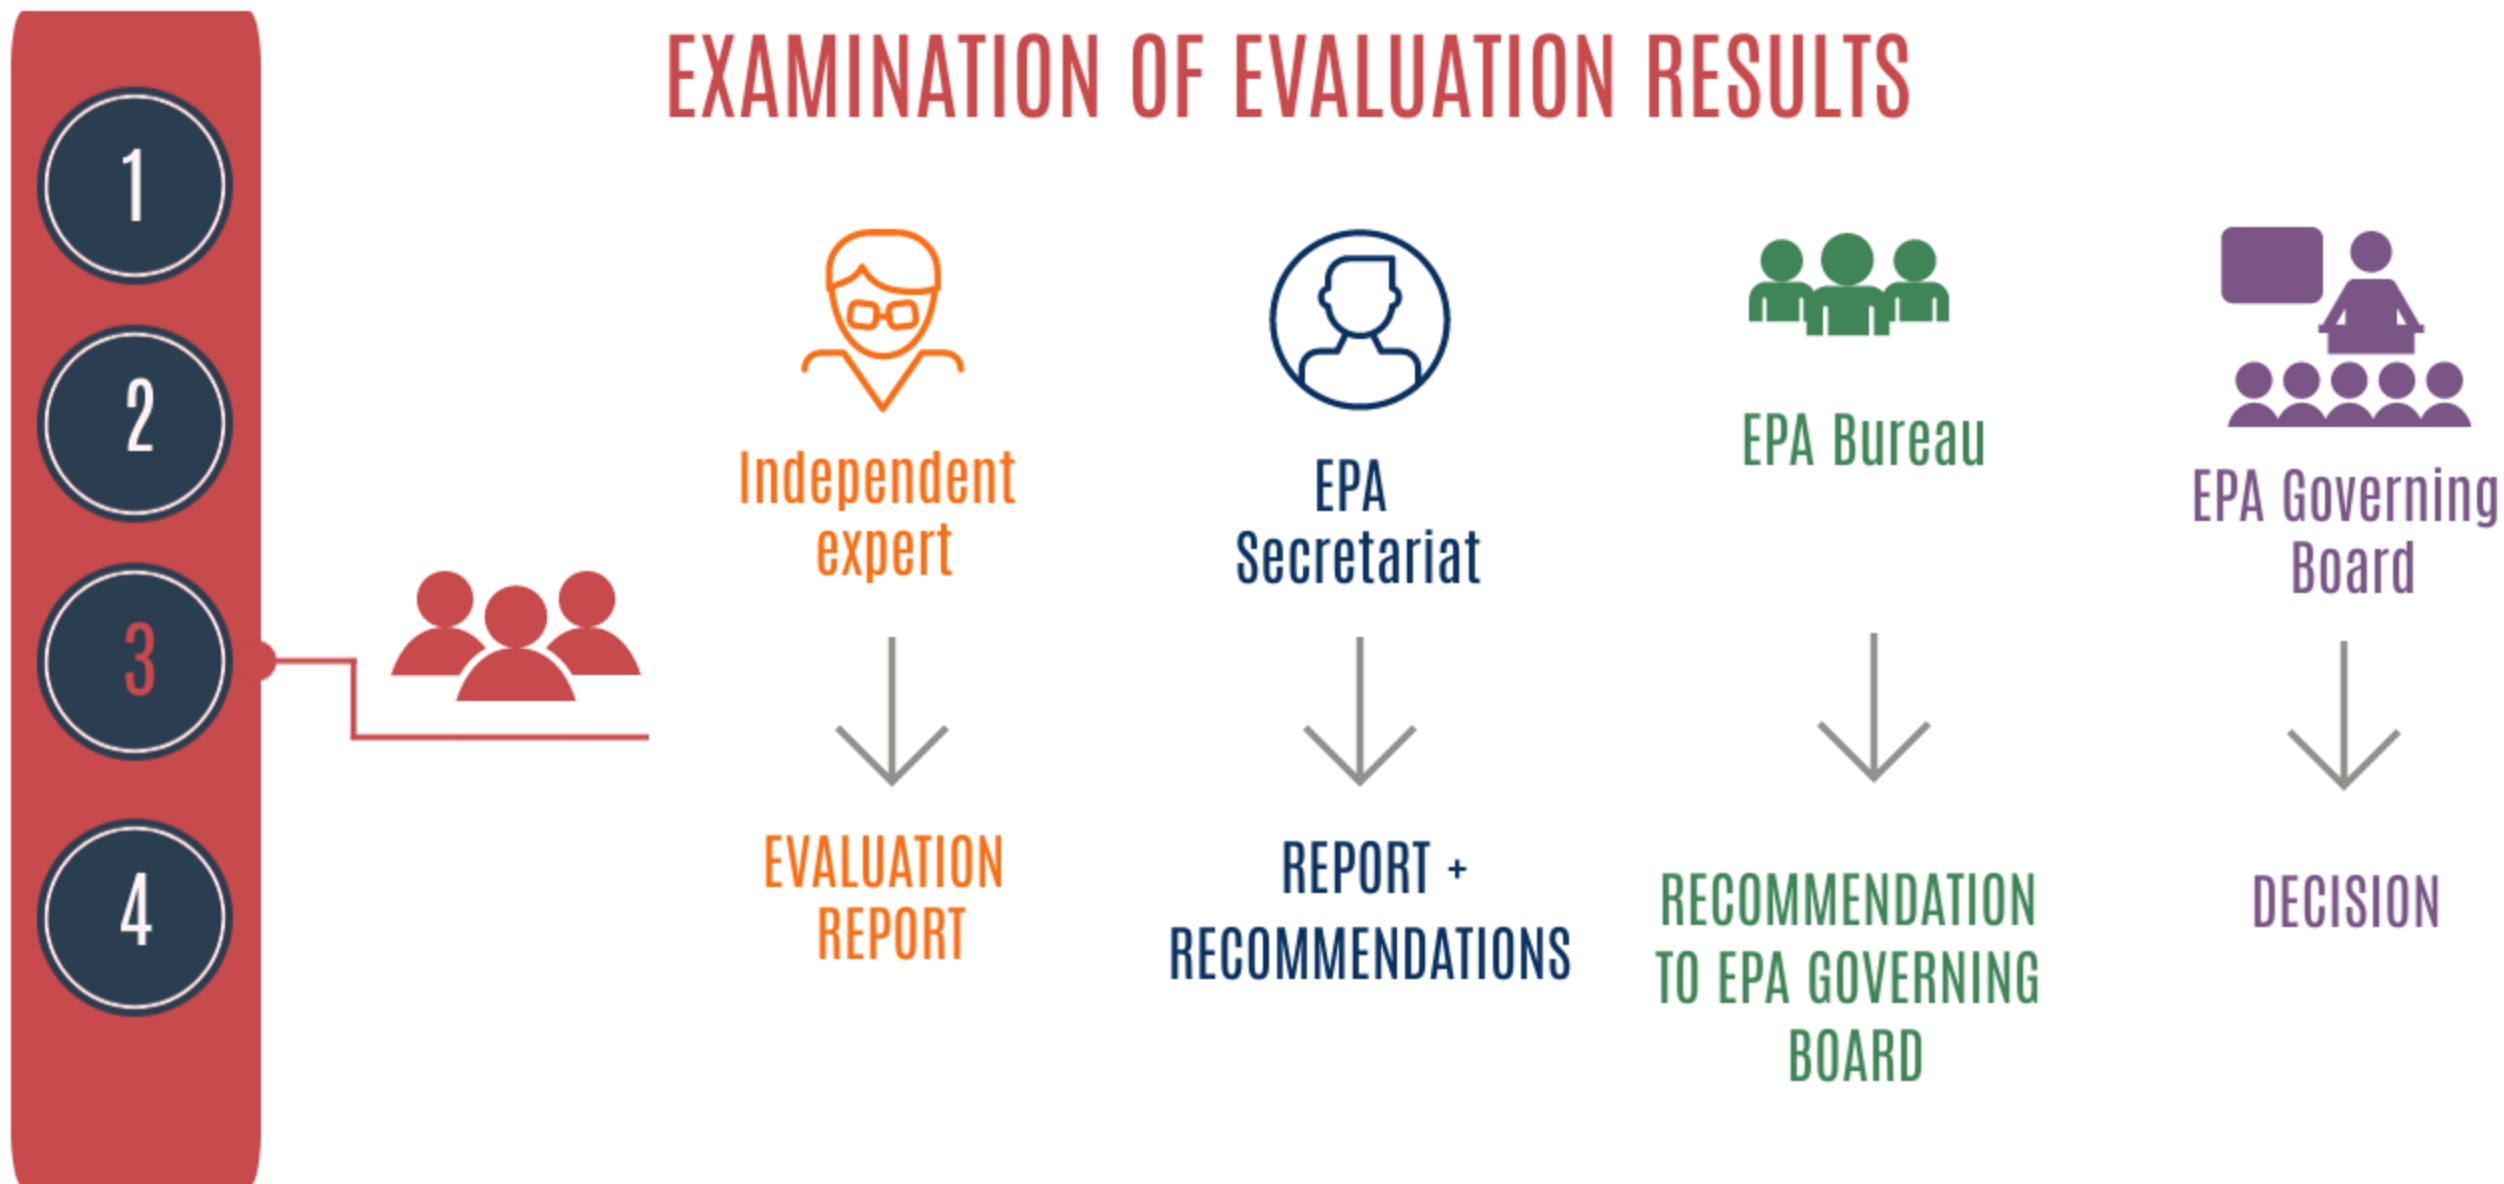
1
2
3
4

EXAMINATION OF EVALUATION RESULTS

Independent expert

EVALUATION REPORT

EPA Secretariat

REPORT + RECOMMENDATIONS

EPA Bureau

RECOMMENDATION TO EPA GOVERNING BOARD

EPA Governing Board

DECISION